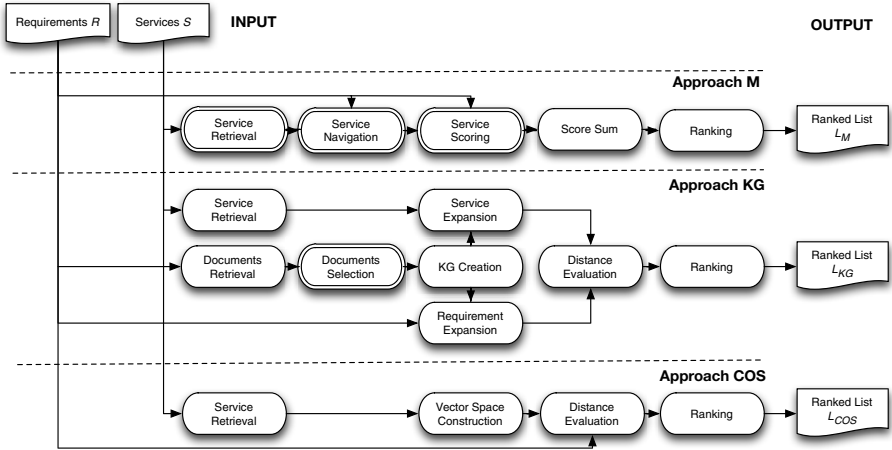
Requirements $R$

Services $S$

INPUT

OUTPUT

Approach M

Service Retrieval

Service Navigation

Service Scoring

Score Sum

Ranking

Ranked List $L_M$

Approach KG

Service Retrieval

Service Expansion

Documents Retrieval

Documents Selection

KG Creation

Distance Evaluation

Ranking

Ranked List $L_{KG}$

Requirement Expansion

Approach COS

Service Retrieval

Vector Space Construction

Distance Evaluation

Ranking

Ranked List $L_{COS}$